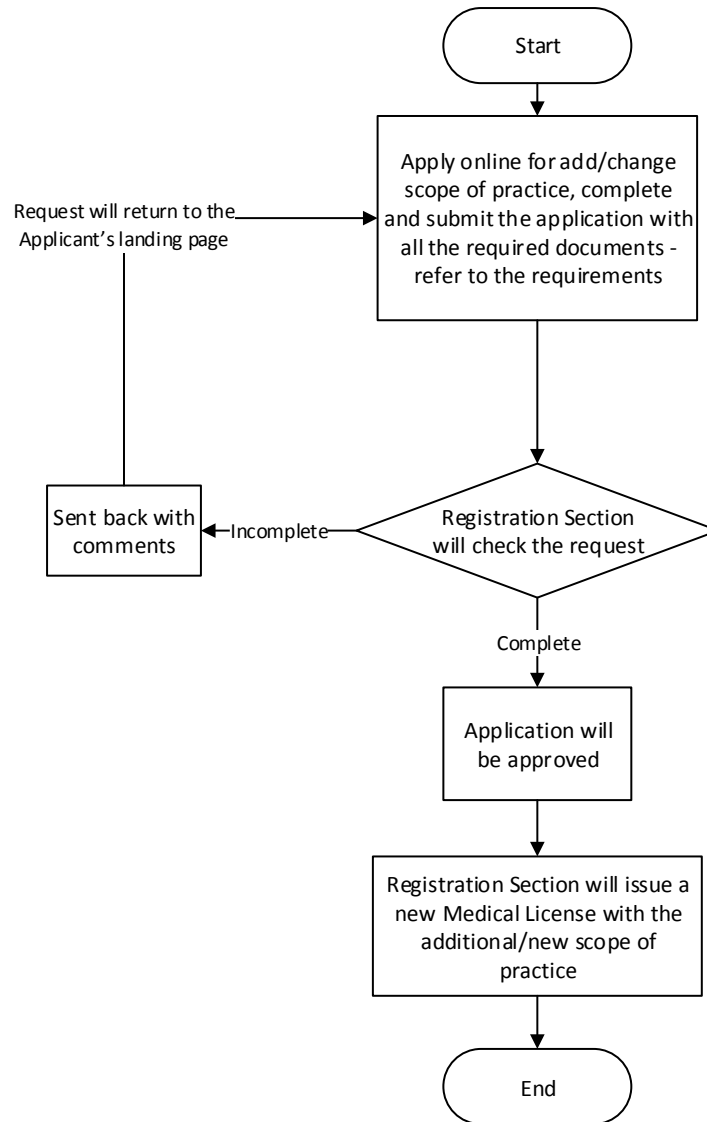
Start

Apply online for add/change scope of practice, complete and submit the application with all the required documents - refer to the requirements

Request will return to the Applicant's landing page

Registration Section will check the request

Incomplete

Sent back with comments

Complete

Application will be approved

Registration Section will issue a new Medical License with the additional/new scope of practice

End